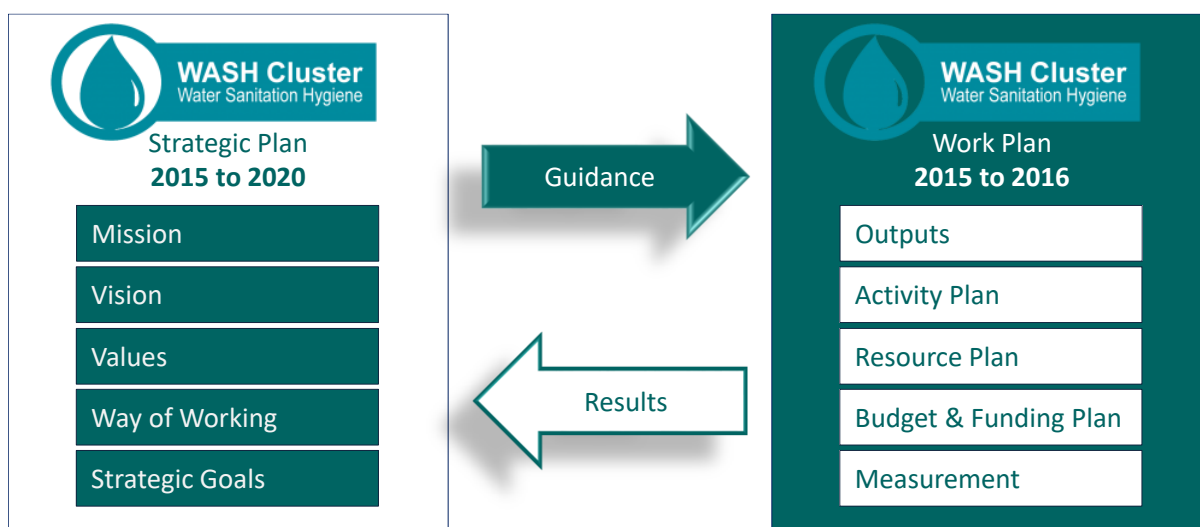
WASH Cluster
Water Sanitation Hygiene

Strategic Plan
**2015 to 2020**

Mission

Vision

Values

Way of Working

Strategic Goals

Guidance

Results

WASH Cluster
Water Sanitation Hygiene

Work Plan
**2015 to 2016**

Outputs

Activity Plan

Resource Plan

Budget & Funding Plan

Measurement